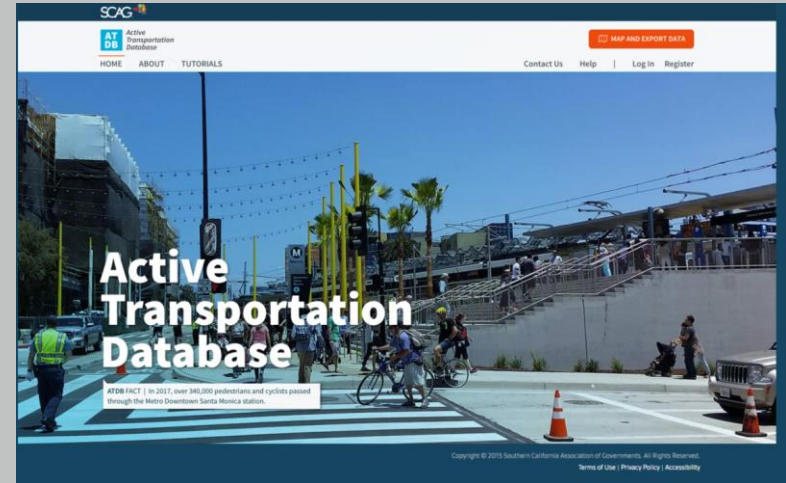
SCAG

ATDB Active Transportation Database

MAP AND EXPORT DATA

HOME ABOUT TUTORIALS

Contact Us Help | Log In Register

M

Active Transportation Database

ATDB FACT | In 2017, over 340,000 pedestrians and cyclists passed through the Metro Downtown Santa Monica station.

Copyright © 2015 Southern California Association of Governments. All Rights Reserved.

Terms of Use | Privacy Policy | Accessibility